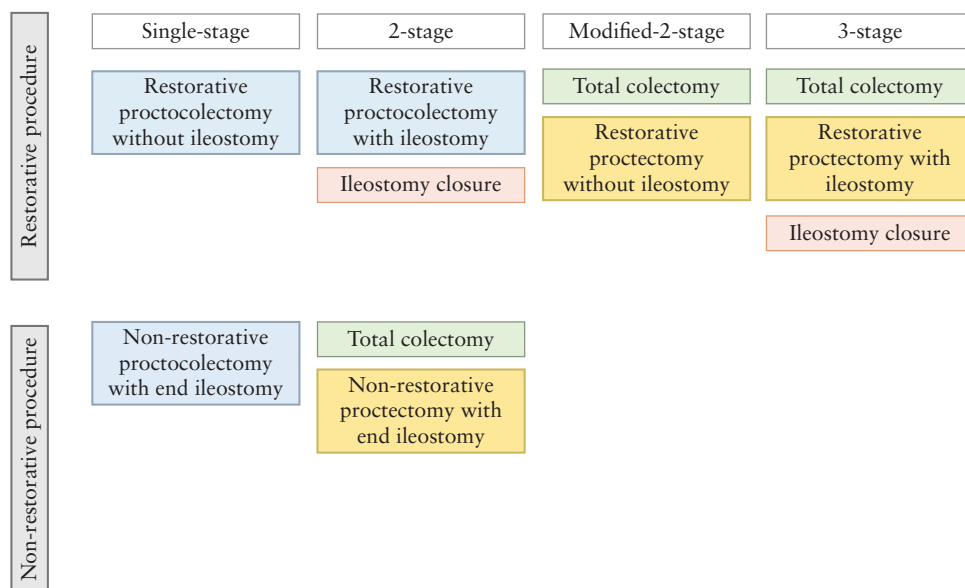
| | Single-stage | 2-stage | Modified-2-stage | 3-stage |
|---|---|---|---|---|
| Restorative procedure | Restorative proctocolectomy without ileostomy | Restorative proctocolectomy with ileostomy | Total colectomy | Total colectomy |
| | | Ileostomy closure | Restorative proctectomy without ileostomy | Restorative proctectomy with ileostomy |
| | | | | Ileostomy closure |
| Non-restorative procedure | Non-restorative proctocolectomy with end ileostomy | Total colectomy | | |
| | | Non-restorative proctectomy with end ileostomy | | |